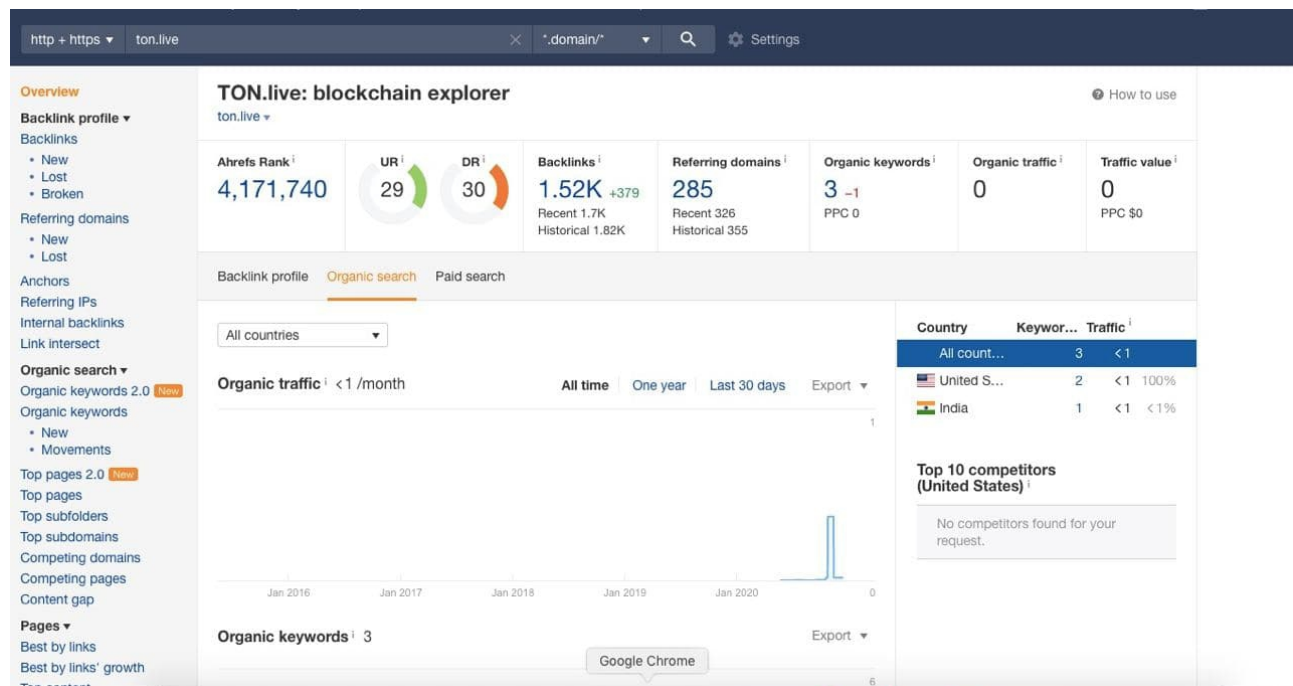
http + https ▾ ton.live *.domain/* ▾ Settings

Overview
Backlink profile ▾
Backlinks
• New
• Lost
• Broken
Referring domains
• New
• Lost
Anchors
Referring IPs
Internal backlinks
Link intersect
Organic search ▾
Organic keywords 2.0 New
Organic keywords
• New
• Movements
Top pages 2.0 New
Top pages
Top subfolders
Top subdomains
Competing domains
Competing pages
Content gap
Pages ▾
Best by links
Best by links' growth

TON.live: blockchain explorer
ton.live ▾

How to use

Ahrefs Rank 4,171,740
UR 29
DR 30
Backlinks 1.52K +379 Recent 1.7K Historical 1.82K
Referring domains 285 Recent 326 Historical 355
Organic keywords 3 −1 PPC 0
Organic traffic 0
Traffic value 0 PPC $0

Backlink profile Organic search Paid search

All countries ▾

Organic traffic <1 /month All time One year Last 30 days Export ▾

1
Jan 2016 Jan 2017 Jan 2018 Jan 2019 Jan 2020 0

| Country | Keywor... | Traffic |
|---|---|---|
| All count... | 3 | <1 |
| United S... | 2 | <1 100% |
| India | 1 | <1 <1% |

Top 10 competitors (United States)
No competitors found for your request.

Organic keywords 3 Export ▾

Google Chrome

6